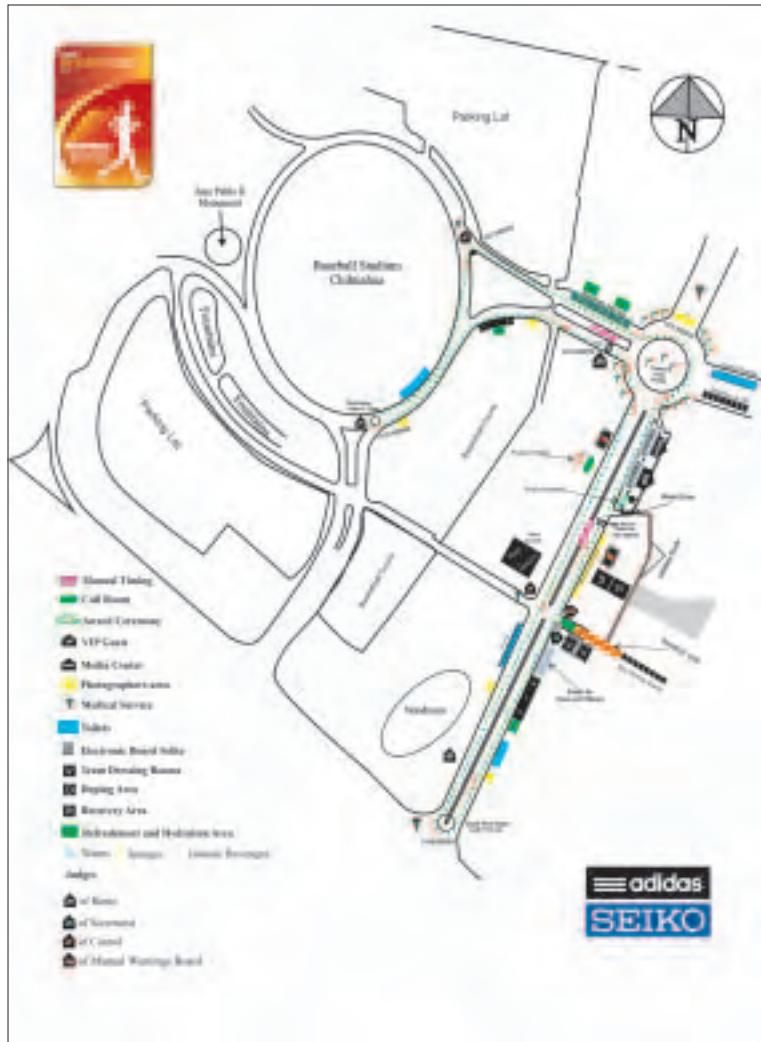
Parking Lot

N

Juan Pablo II Monument

Baseball Stadium Chihuahua

Parking Lot

Stadium

Manual Timing
Call Room
Award Ceremony
VIP Guest
Media Center
Photographers area
Medical Service
Toilets
Electronic Board Seiko
Team Dressing Rooms
Doping Area
Recovery Area
Refreshment and Hydration Area
Water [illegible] Sponges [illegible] Isotonic Beverages

Judges
of Route
of Movement
of Control
of Manual Warnings Board

adidas
SEIKO